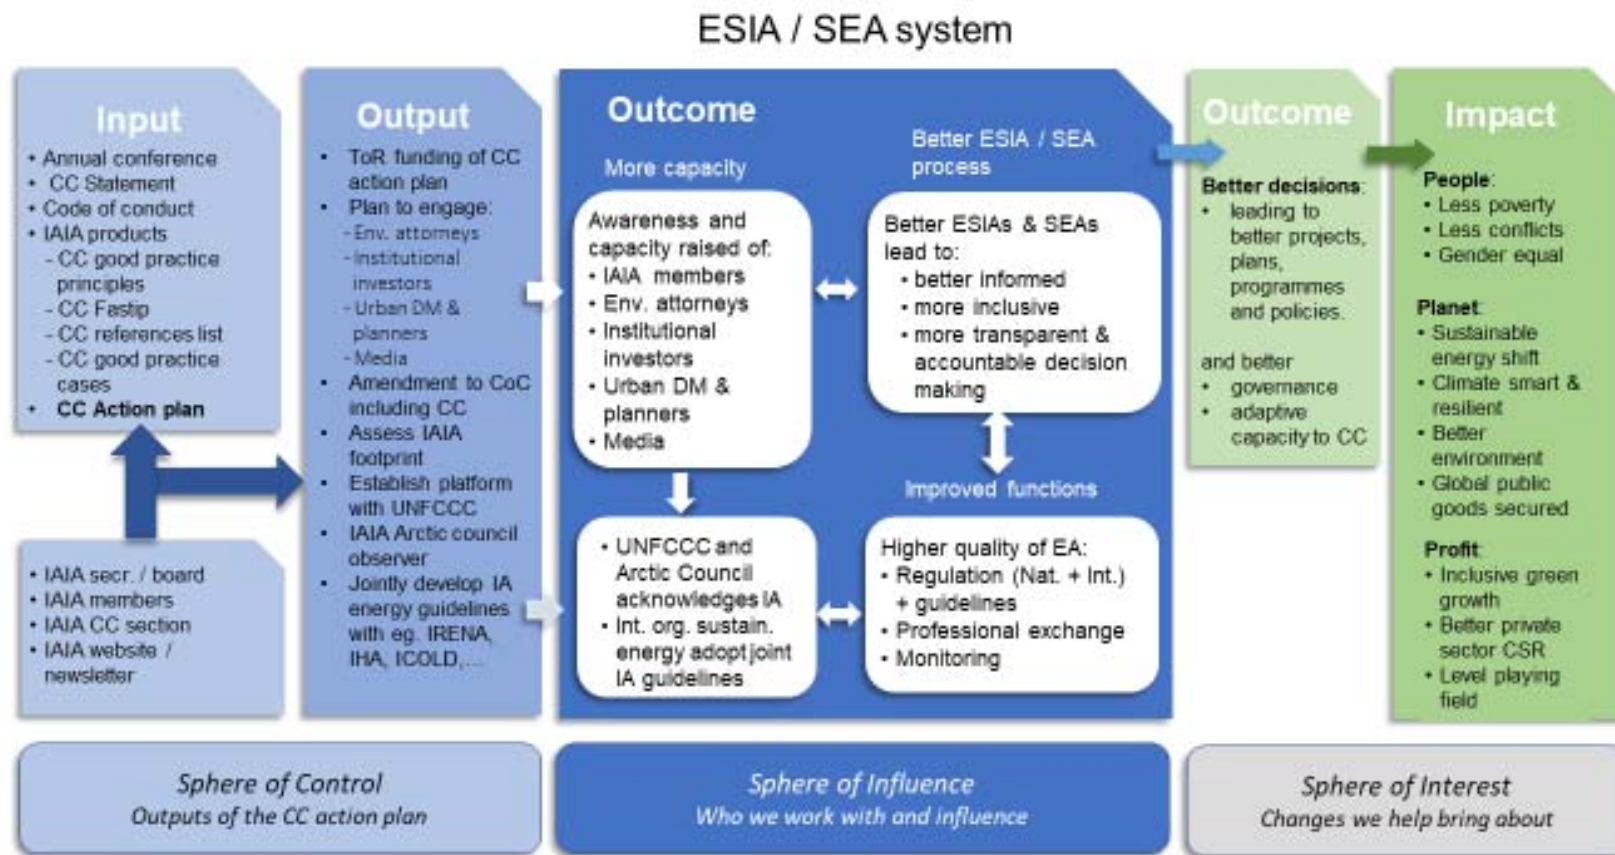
ESIA / SEA system

Input
• Annual conference
• CC Statement
• Code of conduct
• IAIA products
- CC good practice principles
- CC Fastip
- CC references list
- CC good practice cases
• CC Action plan

• IAIA secr. / board
• IAIA members
• IAIA CC section
• IAIA website / newsletter

Output
• ToR funding of CC action plan
• Plan to engage:
- Env. attorneys
- Institutional investors
- Urban DM & planners
- Media
• Amendment to CoC including CC
• Assess IAIA footprint
• Establish platform with UNFCCC
• IAIA Arctic council observer
• Jointly develop IA energy guidelines with eg. IRENA, IHA, ICOLD,...

Outcome
More capacity
Awareness and capacity raised of:
• IAIA members
• Env. attorneys
• Institutional investors
• Urban DM & planners
• Media

• UNFCCC and Arctic Council acknowledges IA
• Int. org. sustain. energy adopt joint IA guidelines

Better ESIA / SEA process
Better ESIAs & SEAs lead to:
• better informed
• more inclusive
• more transparent & accountable decision making

Improved functions
Higher quality of EA:
• Regulation (Nat. + Int.) + guidelines
• Professional exchange
• Monitoring

Outcome
Better decisions:
• leading to better projects, plans, programmes and policies.
and better
• governance
• adaptive capacity to CC

Impact
People:
• Less poverty
• Less conflicts
• Gender equal
Planet:
• Sustainable energy shift
• Climate smart & resilient
• Better environment
• Global public goods secured
Profit:
• Inclusive green growth
• Better private sector CSR
• Level playing field

Sphere of Control
Outputs of the CC action plan

Sphere of Influence
Who we work with and influence

Sphere of Interest
Changes we help bring about